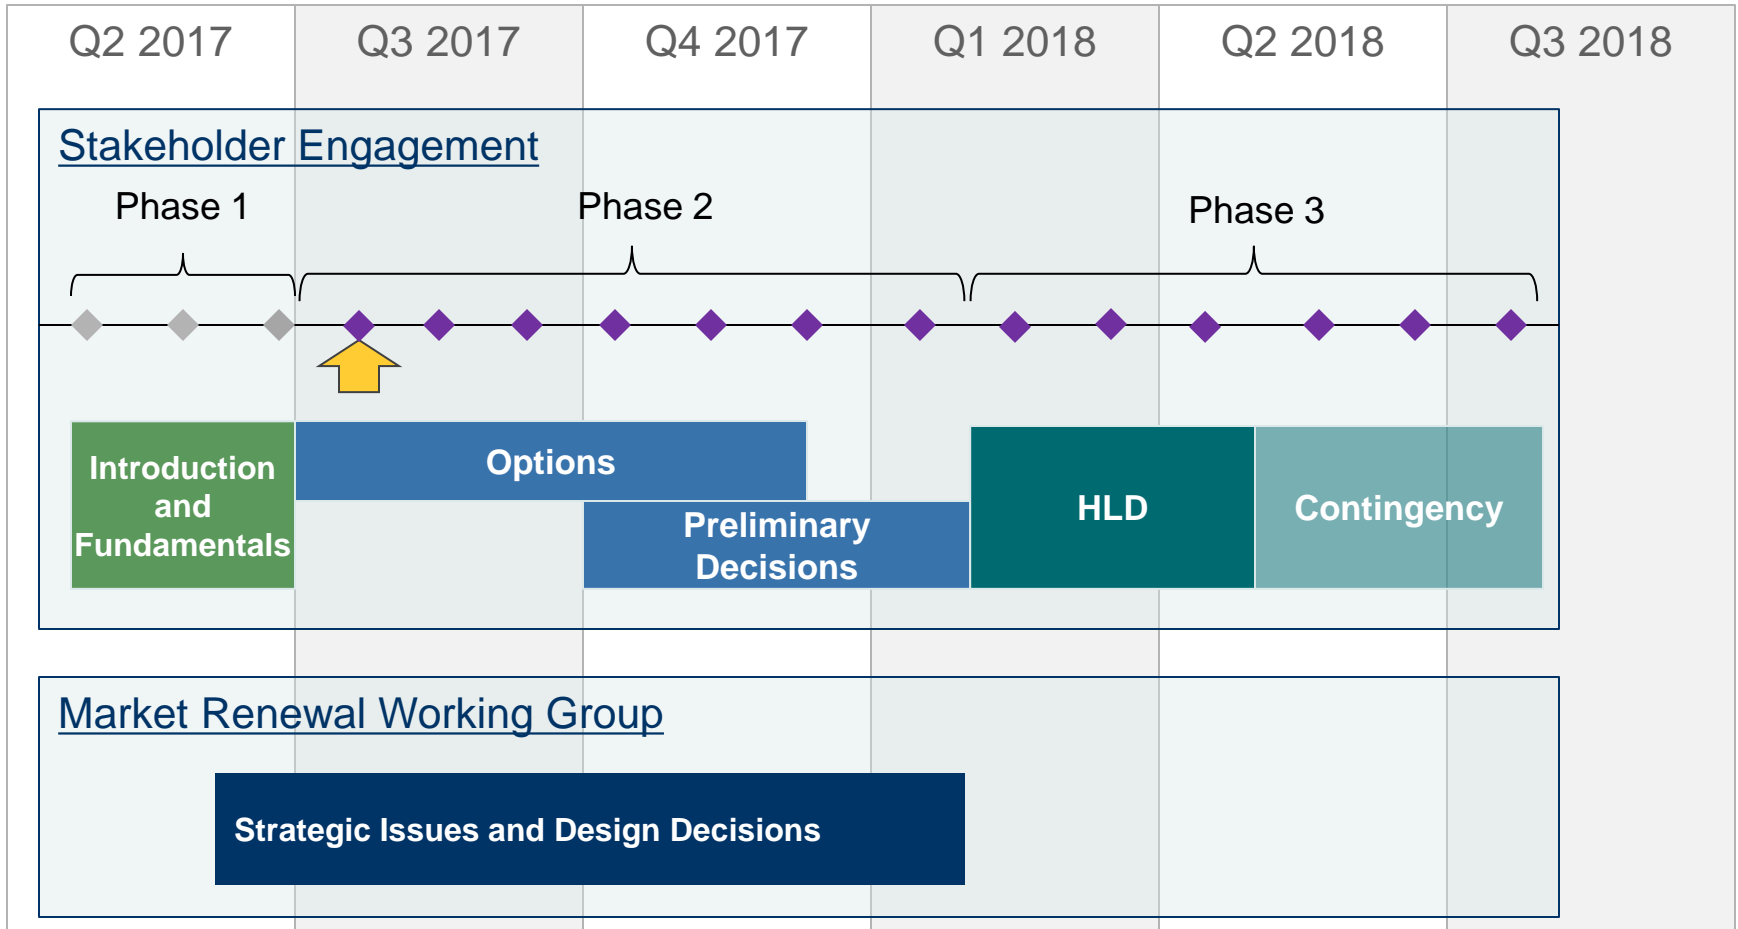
Q2 2017 Q3 2017 Q4 2017 Q1 2018 Q2 2018 Q3 2018

Stakeholder Engagement

Phase 1

Phase 2

Phase 3

Introduction and Fundamentals

Options

Preliminary Decisions

HLD

Contingency

Market Renewal Working Group

Strategic Issues and Design Decisions